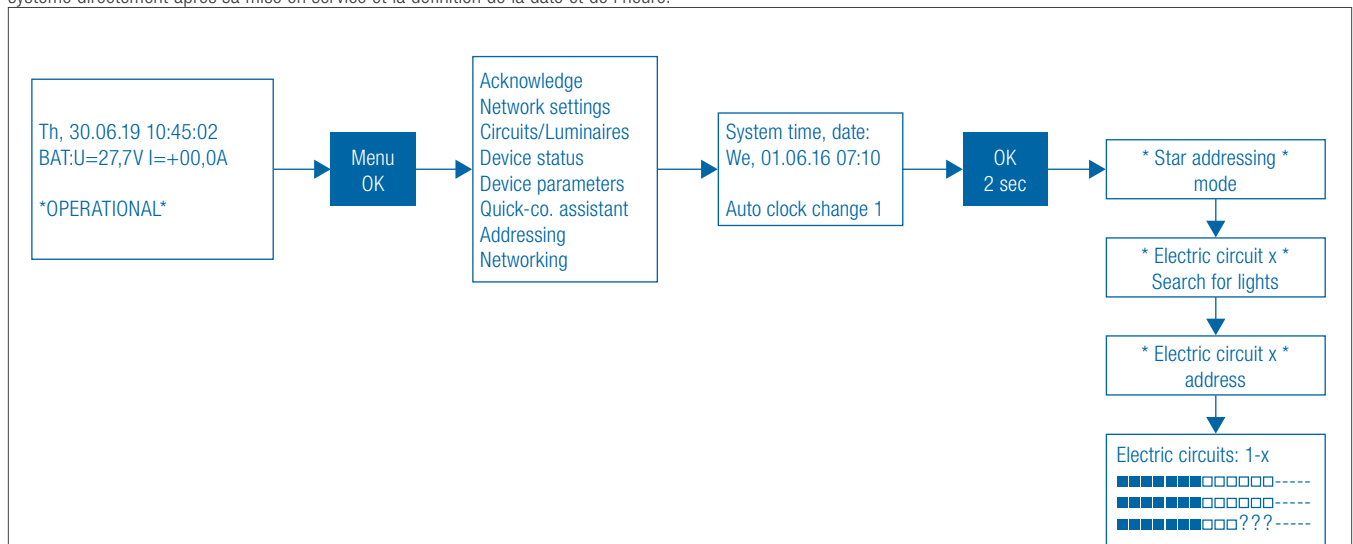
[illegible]

Th, 30.06.19 10:45:02
BAT:U=27,7V I=+00,0A

*OPERATIONAL*

Menu
OK

Acknowledge
Network settings
Circuits/Luminaires
Device status
Device parameters
Quick-co. assistant
Addressing
Networking

System time, date:
We, 01.06.16 07:10

Auto clock change 1

OK
2 sec

* Star addressing *
mode

* Electric circuit x *
Search for lights

* Electric circuit x *
address

Electric circuits: 1-x
■■■■■■□□□□□□-----
■■■■■■□□□□□□-----
■■■■■■□□□???-----